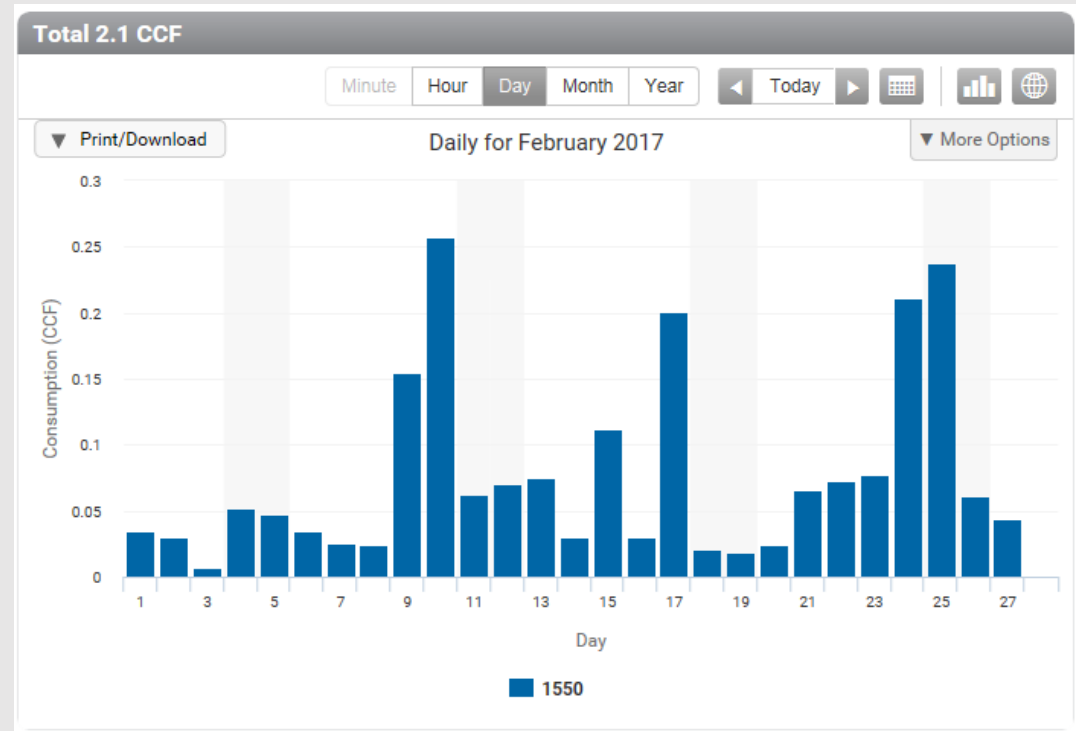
Total 2.1 CCF

Minute Hour Day Month Year

Today

Print/Download

Daily for February 2017

More Options

Consumption (CCF)

0.3
0.25
0.2
0.15
0.1
0.05
0

1 3 5 7 9 11 13 15 17 19 21 23 25 27

Day

1550